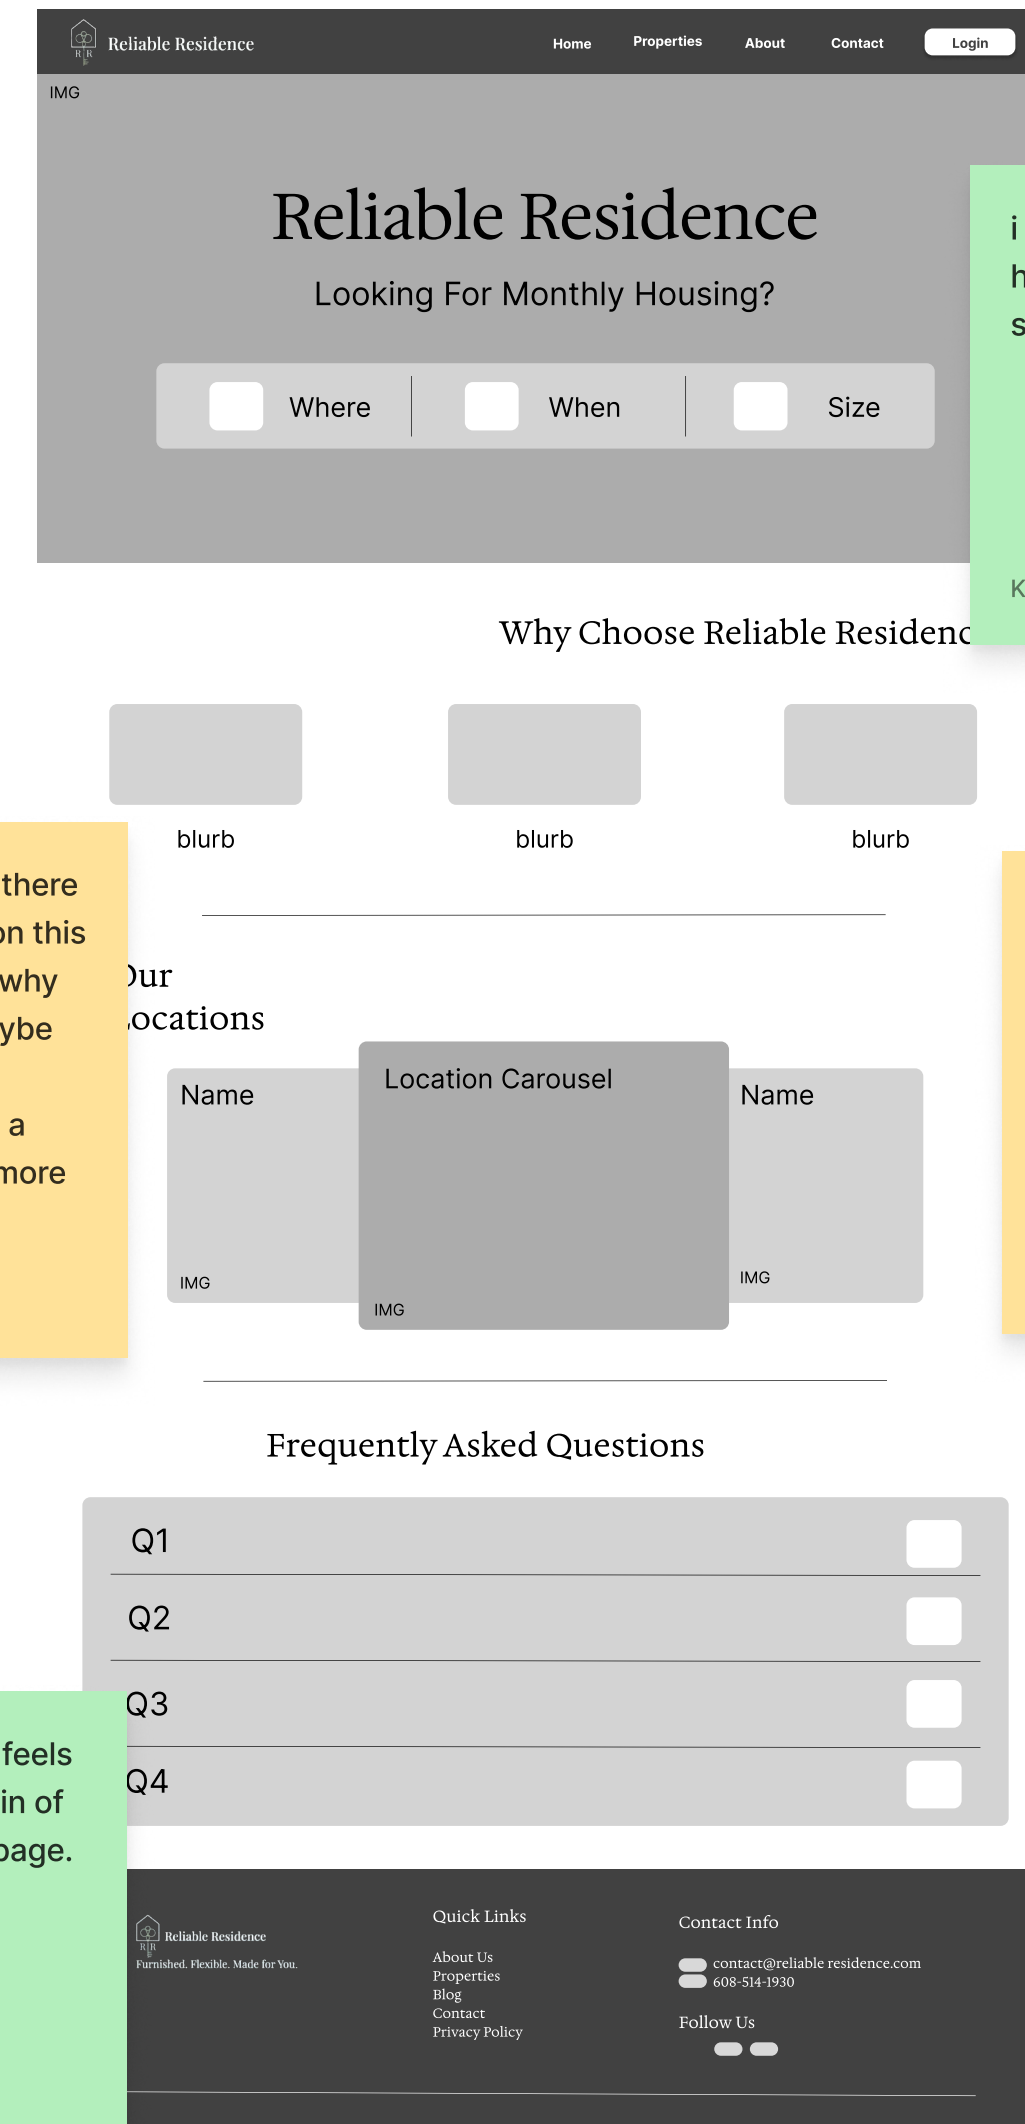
R|R Reliable Residence

Home Properties About Contact Login

IMG

Reliable Residence

Looking For Monthly Housing?

Where When Size

i
h
s

K

Why Choose Reliable Residenc

blurb blurb blurb

there
on this
why
ybe

a
more

Our
Locations

Name

IMG

Location Carousel

IMG

Name

IMG

Frequently Asked Questions

Q1

Q2

Q3

Q4

feels
in of
page.

R|R Reliable Residence
Furnished. Flexible. Made for You.

Quick Links

About Us
Properties
Blog
Contact
Privacy Policy

Contact Info

contact@reliable residence.com
608-514-1930

Follow Us